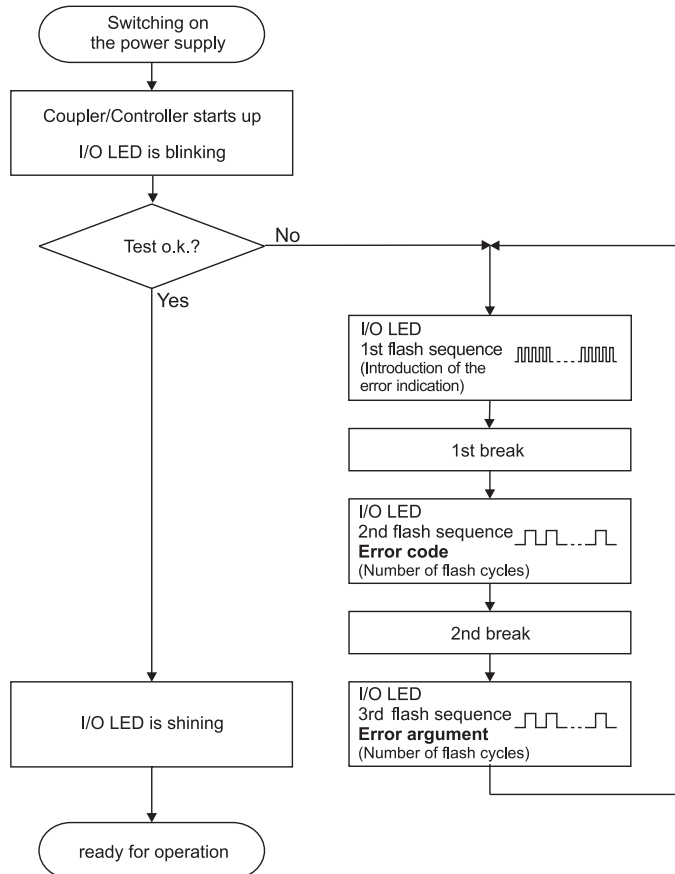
Switching on the power supply

Coupler/Controller starts up

I/O LED is blinking

Test o.k.?

No

Yes

I/O LED
1st flash sequence
(Introduction of the error indication)

1st break

I/O LED
2nd flash sequence
**Error code**
(Number of flash cycles)

2nd break

I/O LED is shining

I/O LED
3rd flash sequence
**Error argument**
(Number of flash cycles)

ready for operation